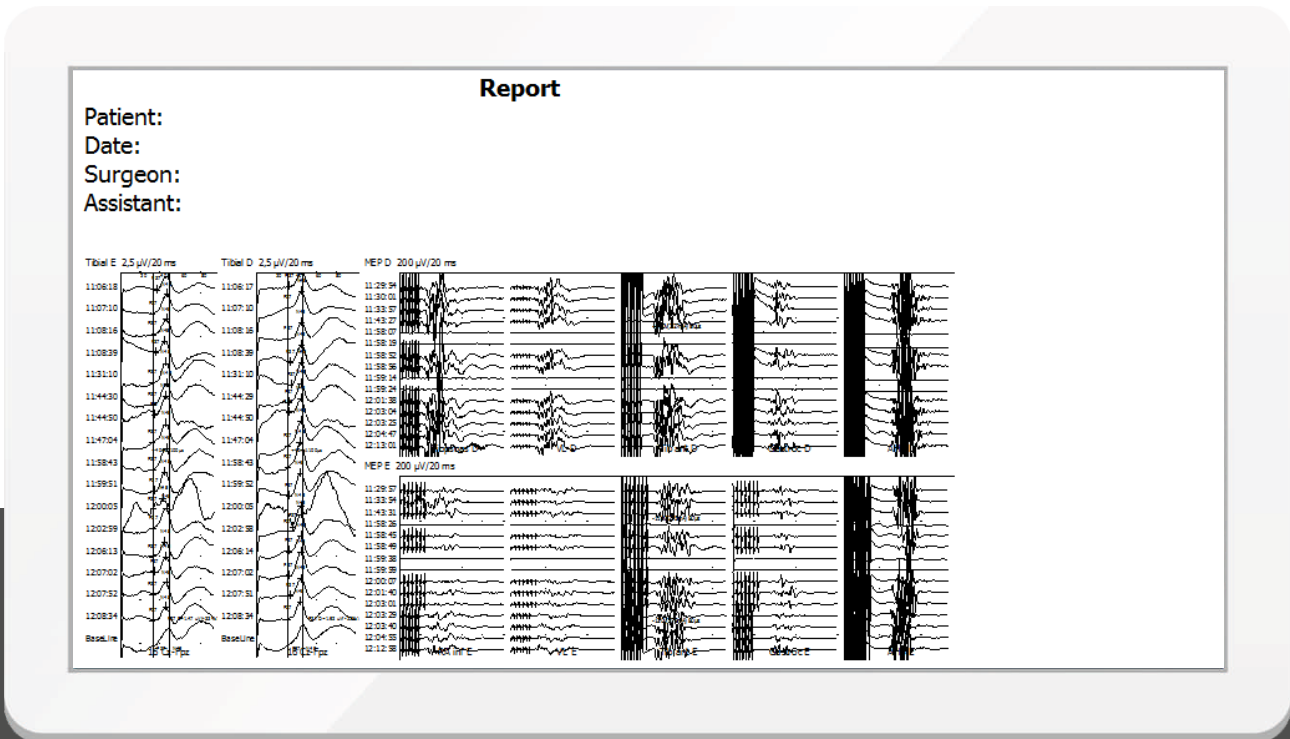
Report

Patient:
Date:
Surgeon:
Assistant:

Tibial E 2,5 µV/20 ms

11:06:18
11:07:10
11:08:16
11:08:39
11:31:10
11:44:30
11:44:50
11:47:04
11:58:43
11:59:51
12:00:05
12:02:59
12:06:13
12:07:02
12:07:52
12:08:34
BaseLine

Tibial D 2,5 µV/20 ms

11:06:17
11:07:10
11:08:16
11:08:39
11:31:10
11:44:29
11:44:50
11:47:04
11:58:43
11:59:52
12:00:05
12:02:58
12:06:14
12:07:02
12:07:51
12:08:34
BaseLine

MEP D 200 µV/20 ms

11:29:54
11:30:01
11:33:57
11:43:27
11:58:07
11:58:19
11:58:32
11:58:56
11:59:14
11:59:24
12:01:38
12:03:04
12:03:25
12:04:47
12:13:01

MEP E 200 µV/20 ms

11:29:57
11:33:54
11:43:31
11:58:26
11:58:45
11:58:49
11:59:38
11:59:39
12:00:07
12:01:40
12:03:01
12:03:26
12:03:40
12:04:55
12:12:58